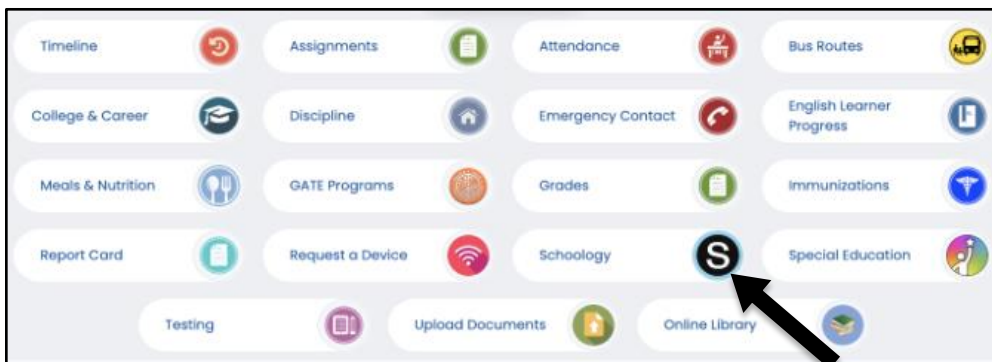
Timeline
Assignments
Attendance
Bus Routes
College & Career
Discipline
Emergency Contact
English Learner Progress
Meals & Nutrition
GATE Programs
Grades
Immunizations
Report Card
Request a Device
Schoology
S
Special Education
Testing
Upload Documents
Online Library